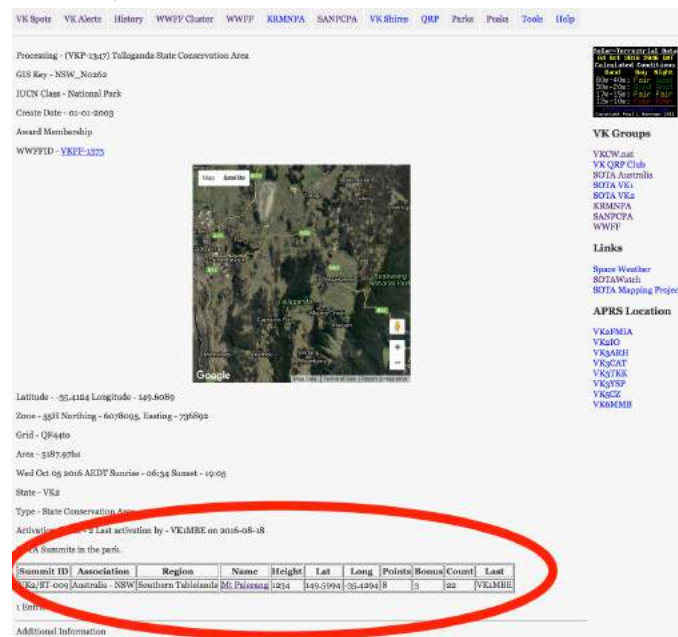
VK Spots VK Alerts History WWFF Cluster WWFF KRMNPA SANPCPA VK Shires QRP Parks Praise Tools Help

Processing - (VKP-2347) Tallaganda State Conservation Area

GIS Key - NSW_N0262

IUCN Class - National Park

Create Date - 01-01-2003

Award Membership

WWFFID - VKFF-1375

Map Satellite

Google

Latitude - -35.4124 Longitude - 149.6089

Zone - 55H Northing - 6078095, Easting - 736892

Grid - QF44to

Area - 5187.97ha

Wed Oct 05 2016 AEDT Sunrise - 06:34 Sunset - 19:05

State - VK2

Type - State Conservation Area

Activation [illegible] 2 Last activation by - VK1MBE on 2016-08-18

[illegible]A Summits in the park.

| Summit ID | Association | Region | Name | Height | Lat | Long | Points | Bonus | Count | Last |
|---|---|---|---|---|---|---|---|---|---|---|
| VK2/ST-009 | Australia - NSW | Southern Tablelands | Mt Palerang | 1234 | 149.5994 | -35.4294 | 8 | 3 | 22 | VK1MBE |

1 Entri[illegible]

Additional Information

Solar-Terrestrial Data
Calculated Conditions
Band Day Night
80m-40m Fair Good
30m-20m Good Good
17m-15m Fair Fair
12m-10m Poor Poor

VK Groups

VKCW.net
VK QRP Club
SOTA Australia
SOTA VK1
SOTA VK2
KRMNPA
SANPCPA
WWFF

Links

Space Weather
SOTAWatch
SOTA Mapping Project

APRS Location

VK2FMIA
VK2IO
VK3ARH
VK3CAT
VK3TKK
VK3YSP
VK5CZ
VK6MMB